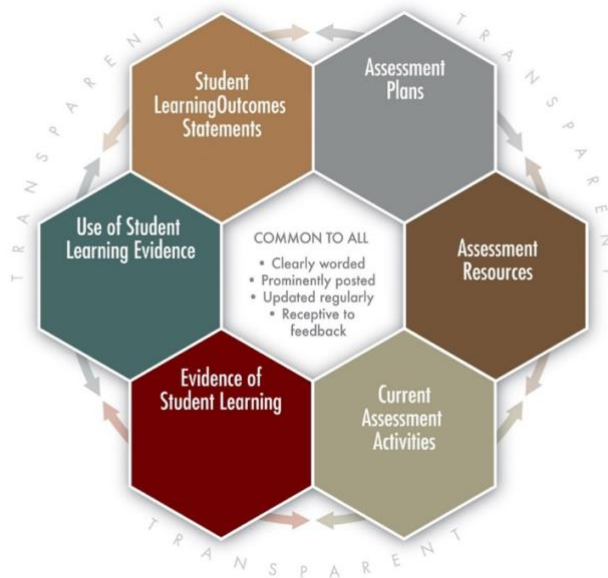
Student LearningOutcomes Statements

Assessment Plans

Assessment Resources

Current Assessment Activities

Evidence of Student Learning

Use of Student Learning Evidence

COMMON TO ALL
• Clearly worded
• Prominently posted
• Updated regularly
• Receptive to feedback

TRANSPARENT

TRANSPARENT

TRANSPARENT

TRANSPARENT